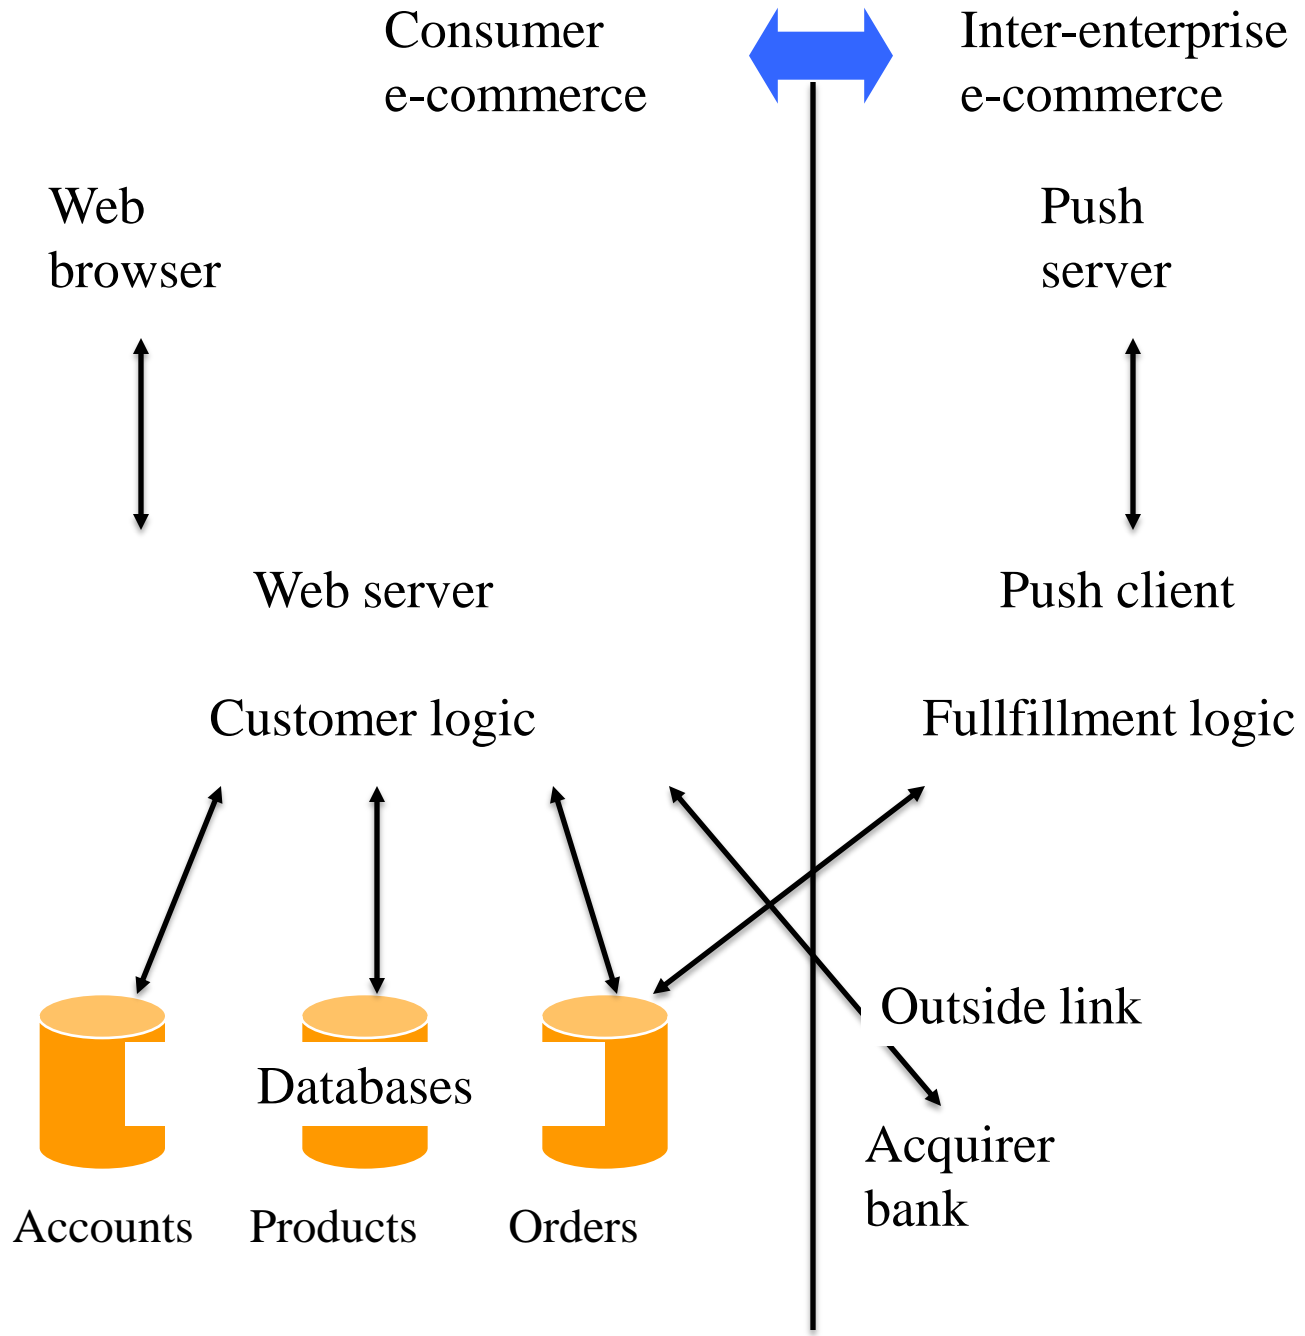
Consumer e-commerce

Inter-enterprise e-commerce

Web browser

Push server

Web server

Push client

Customer logic

Fullfillment logic

Outside link

Databases

Acquirer bank

Accounts

Products

Orders